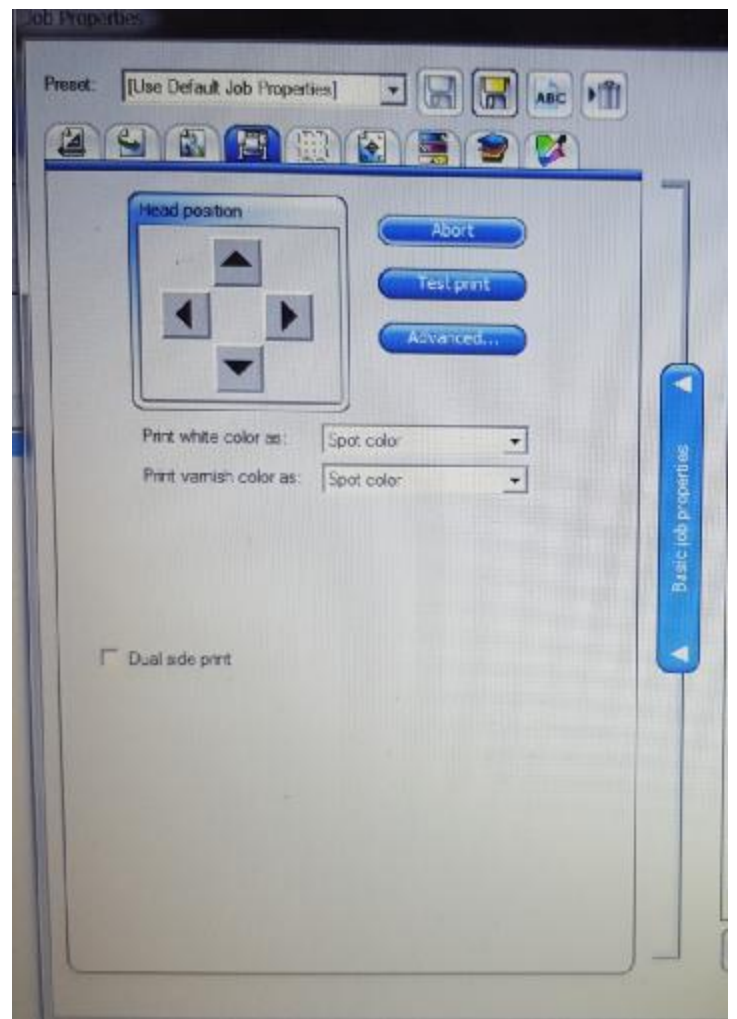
Job Properties

Preset: [Use Default Job Properties]

ABC

Head position

Abort

Test print

Advanced...

Print white color as: Spot color

Print varnish color as: Spot color

Dual side print

Basic job properties